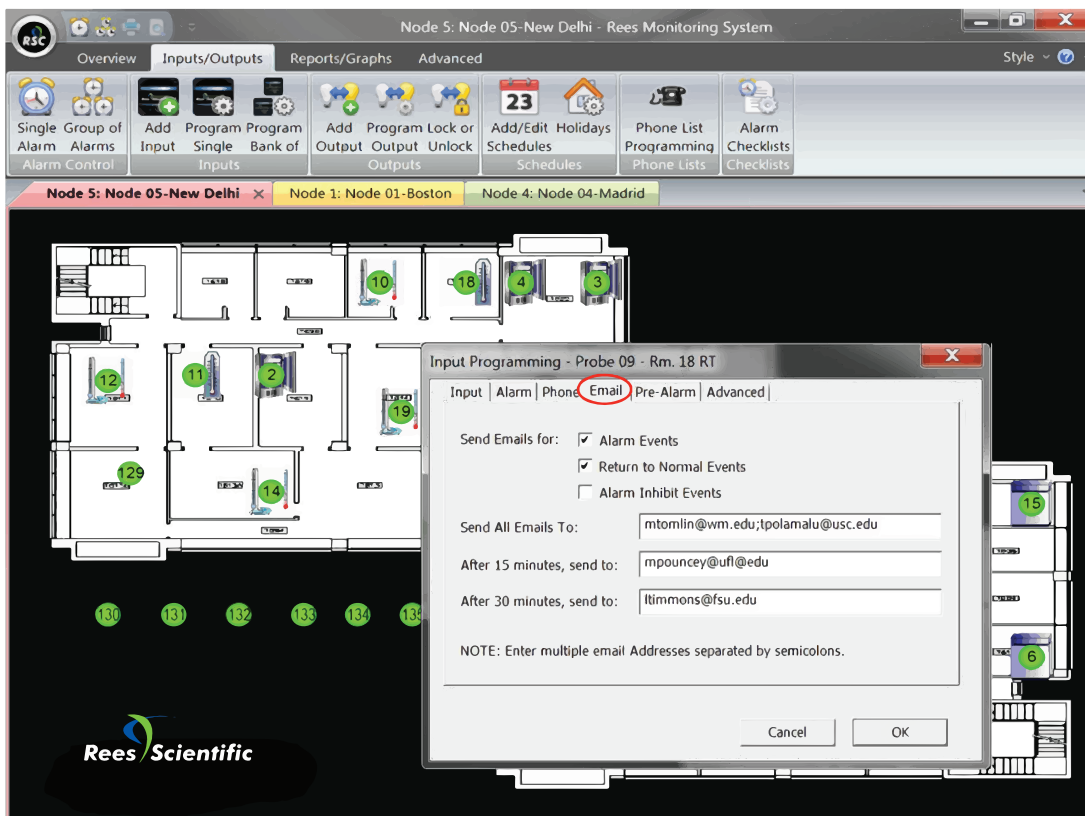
RSC

Node 5: Node 05-New Delhi - Rees Monitoring System

Overview Inputs/Outputs Reports/Graphs Advanced

Style

Single Alarm Group of Alarms
Alarm Control

Add Input Program Single Program Bank of
Inputs

Add Output Program Output Lock or Unlock
Outputs

23

Add/Edit Schedules Holidays
Schedules

Phone List Programming
Phone Lists

Alarm Checklists
Checklists

Node 5: Node 05-New Delhi × Node 1: Node 01-Boston Node 4: Node 04-Madrid

10 18 4 3 12 11 2 19 129 14 15 6

130 131 132 133 134 135

Input Programming - Probe 09 - Rm. 18 RT

Input | Alarm | Phone | Email | Pre-Alarm | Advanced |

Send Emails for: ☑ Alarm Events
☑ Return to Normal Events
☐ Alarm Inhibit Events

Send All Emails To: mtomlin@wm.edu;tpolamalu@usc.edu

After 15 minutes, send to: mpouncey@ufl@edu

After 30 minutes, send to: ltimmons@fsu.edu

NOTE: Enter multiple email Addresses separated by semicolons.

Cancel OK

Rees Scientific